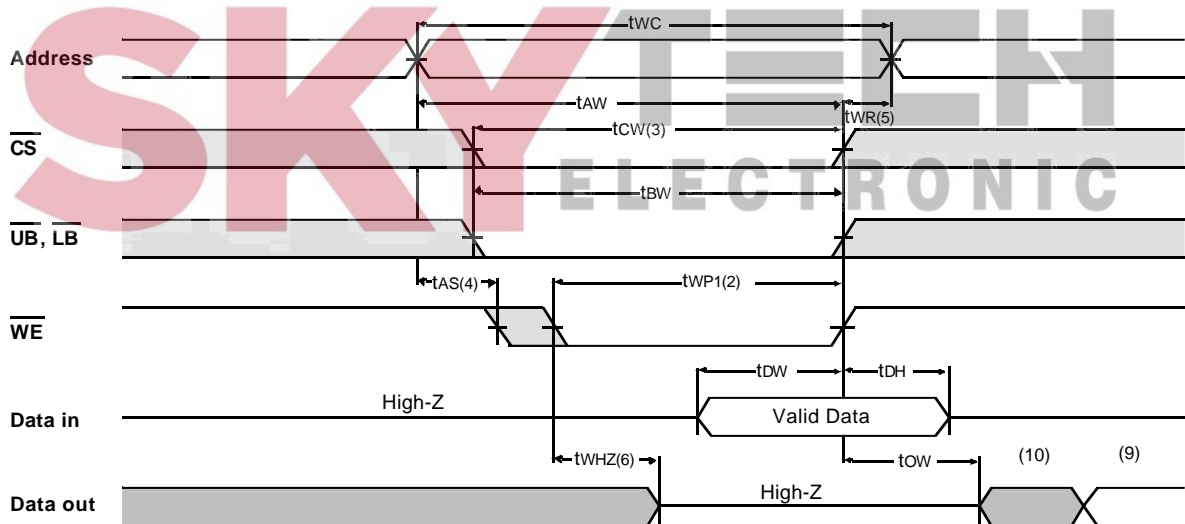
SKY TECH ELECTRONIC

tWC

Address

tAW

tWR(5)

tCW(3)

$\overline{CS}$

tBW

$\overline{UB}$, $\overline{LB}$

tAS(4)

tWP1(2)

$\overline{WE}$

tDW

tDH

High-Z

Data in

Valid Data

tWHZ(6)

tOW

(10)

(9)

Data out

High-Z